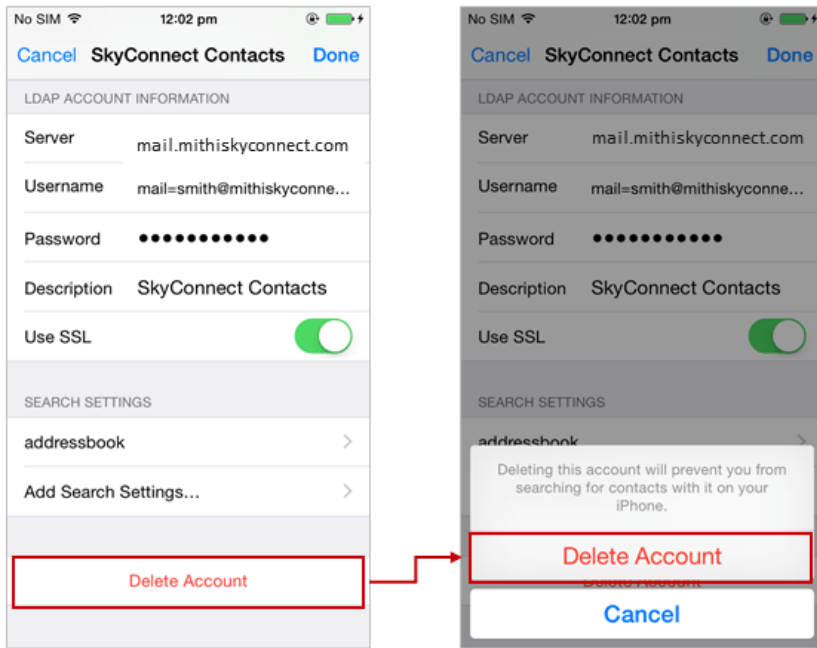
No SIM
12:02 pm

Cancel SkyConnect Contacts Done

LDAP ACCOUNT INFORMATION

Server mail.mithiskyconnect.com

Username mail=smith@mithiskyconne...

Password ●●●●●●●●●●●

Description SkyConnect Contacts

Use SSL

SEARCH SETTINGS

addressbook

Add Search Settings...

Delete Account

No SIM
12:02 pm

Cancel SkyConnect Contacts Done

LDAP ACCOUNT INFORMATION

Server mail.mithiskyconnect.com

Username mail=smith@mithiskyconne...

Password ●●●●●●●●●●●

Description SkyConnect Contacts

Use SSL

SEARCH SETTINGS

addressbook

Deleting this account will prevent you from searching for contacts with it on your iPhone.

Delete Account

Delete Account

Cancel